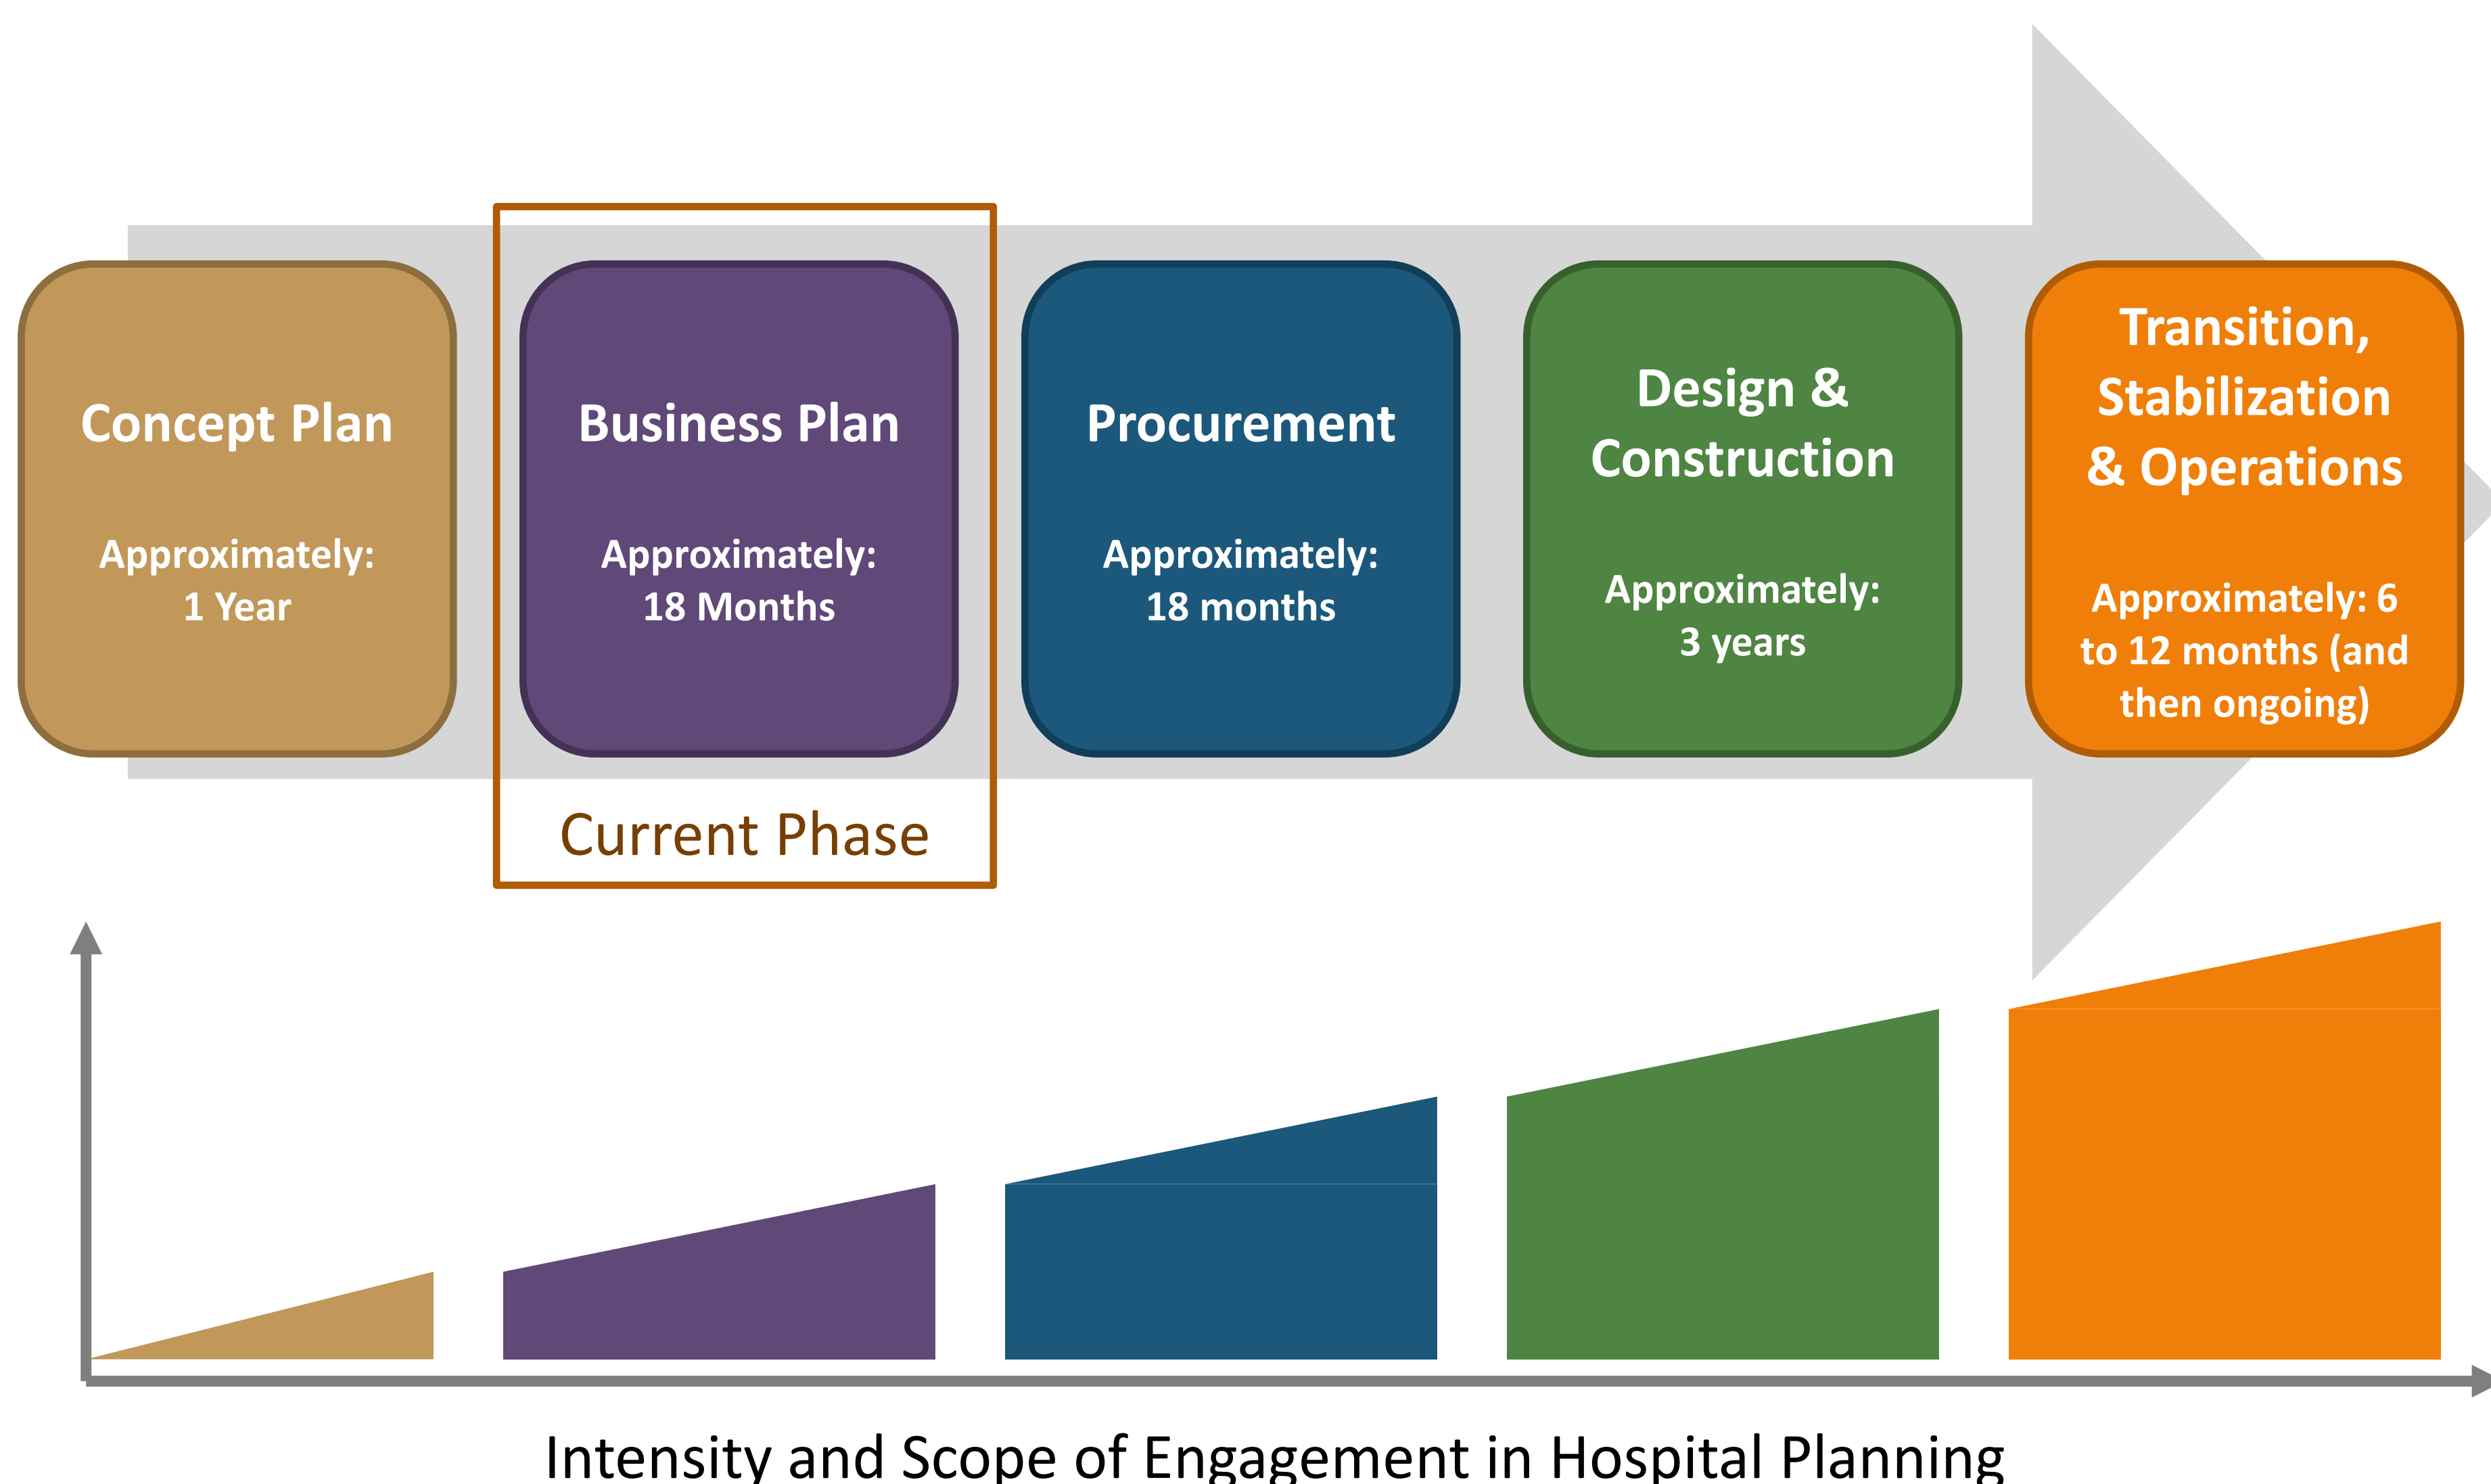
Concept Plan

Approximately: 1 Year

Business Plan

Approximately: 18 Months

Current Phase

Procurement

Approximately: 18 months

Design & Construction

Approximately: 3 years

Transition, Stabilization & Operations

Approximately: 6 to 12 months (and then ongoing)

Intensity and Scope of Engagement in Hospital Planning